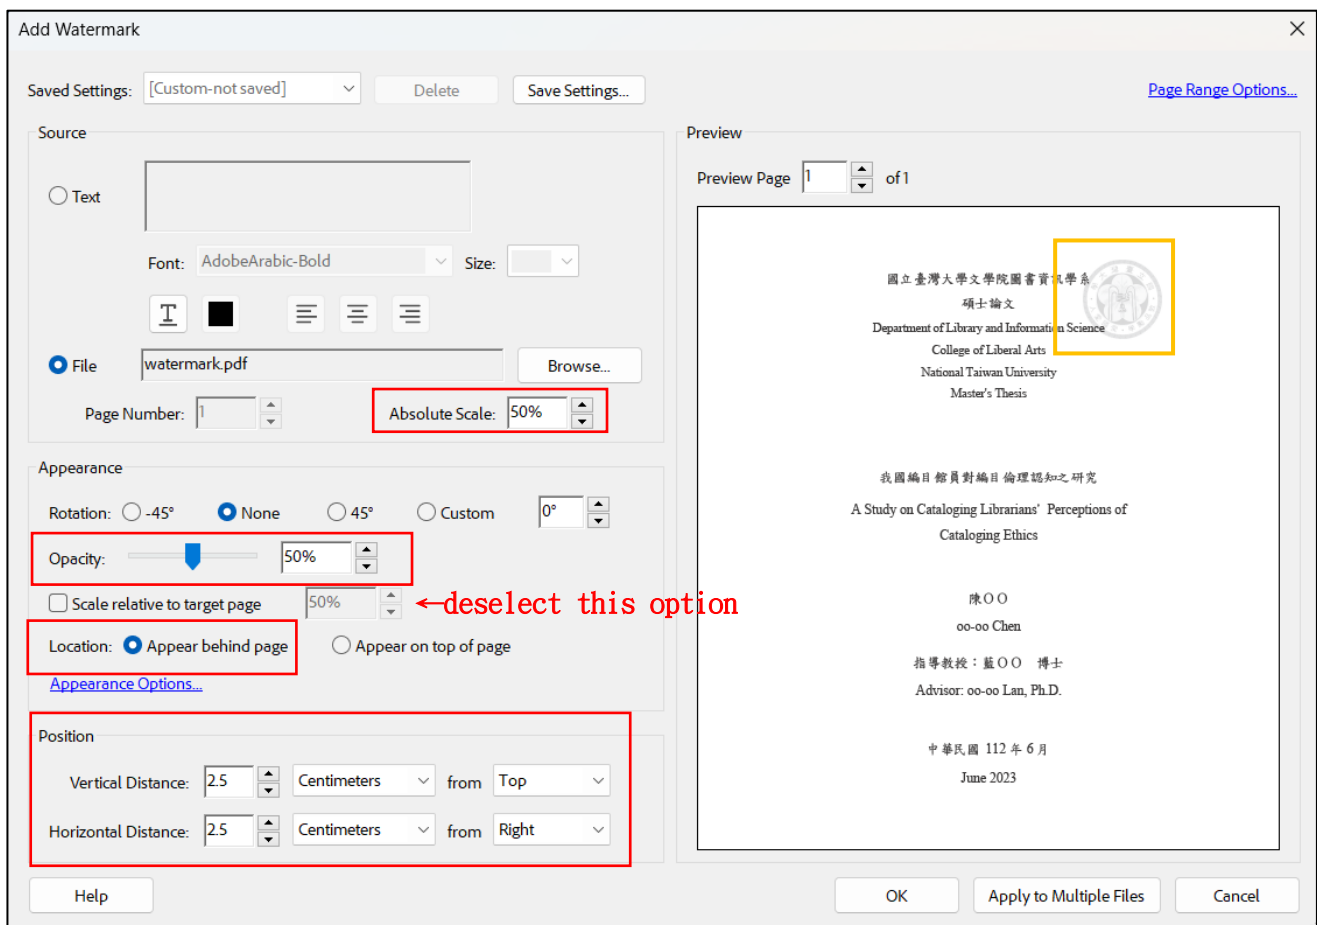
Add Watermark

Saved Settings: [Custom-not saved] Delete Save Settings...

Page Range Options...

Source

Text

Font: AdobeArabic-Bold Size:

File watermark.pdf Browse...

Page Number: 1 Absolute Scale: 50%

Appearance

Rotation: -45° None 45° Custom 0°

Opacity: 50%

Scale relative to target page 50%

←deselect this option

Location: Appear behind page Appear on top of page

Appearance Options...

Position

Vertical Distance: 2.5 Centimeters from Top

Horizontal Distance: 2.5 Centimeters from Right

Preview

Preview Page 1 of 1

國立臺灣大學文學院圖書資訊學系

碩士論文

Department of Library and Information Science

College of Liberal Arts

National Taiwan University

Master's Thesis

我國編目館員對編目倫理認知之研究

A Study on Cataloging Librarians' Perceptions of Cataloging Ethics

陳OO

oo-oo Chen

指導教授：藍OO 博士

Advisor: oo-oo Lan, Ph.D.

中華民國 112 年 6 月

June 2023

Help OK Apply to Multiple Files Cancel